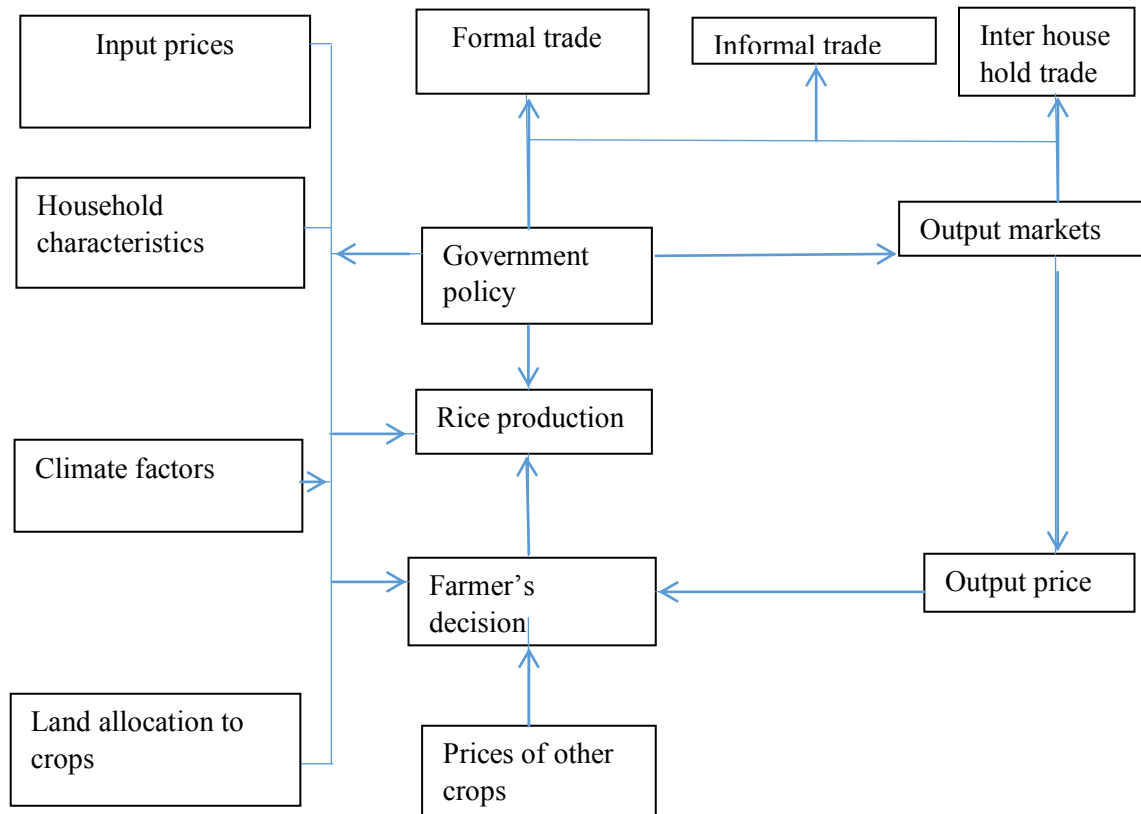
Input prices

Formal trade

Informal trade

Inter house hold trade

Household characteristics

Government policy

Output markets

Rice production

Climate factors

Farmer’s decision

Output price

Land allocation to crops

Prices of other crops